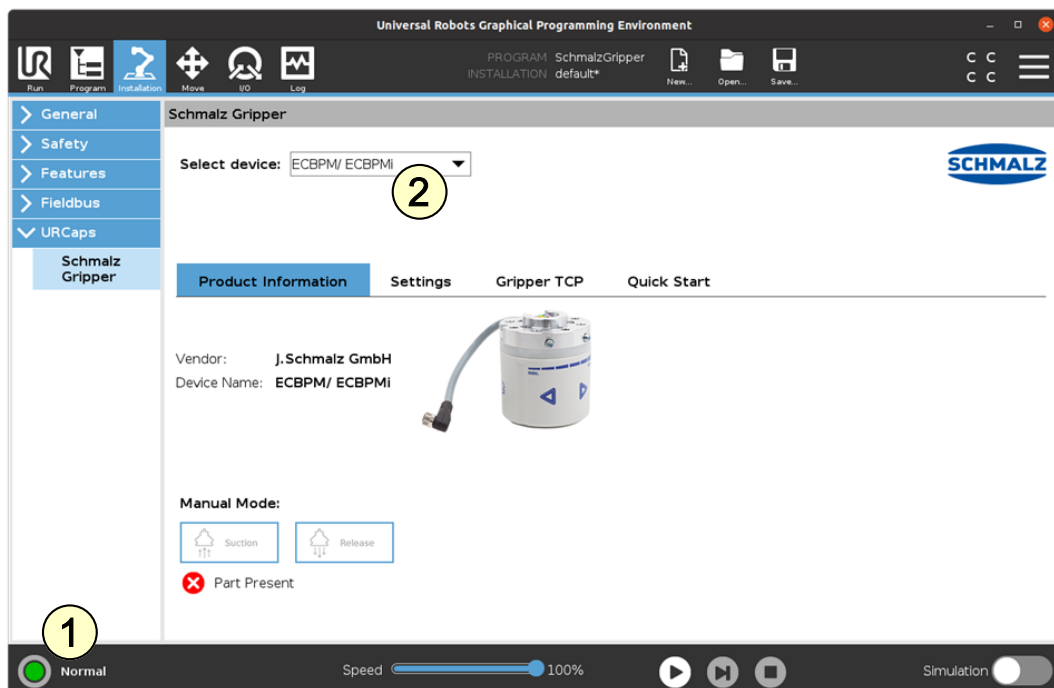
Universal Robots Graphical Programming Environment

Run Program Installation Move I/O Log

PROGRAM SchmalzGripper
INSTALLATION default*

New... Open... Save...

C C
C C

General
Safety
Features
Fieldbus
URCaps
Schmalz Gripper

Schmalz Gripper

Select device: ECBPM/ ECBPMi

2

SCHMALZ

Product Information | Settings | Gripper TCP | Quick Start

Vendor: J.Schmalz GmbH
Device Name: ECBPM/ ECBPMi

Manual Mode:

Suction Release

Part Present

1

Normal

Speed 100%

Simulation